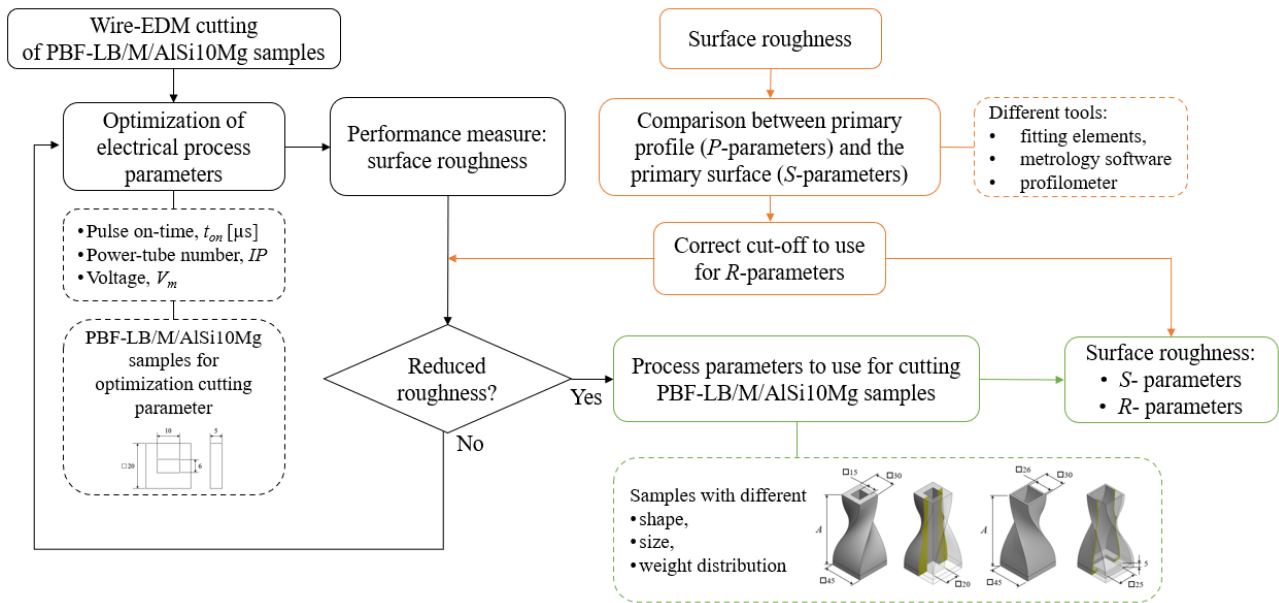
Wire-EDM cutting of PBF-LB/M/AlSi10Mg samples

Optimization of electrical process parameters

• Pulse on-time, $t_{on}$ [µs]
• Power-tube number, $IP$
• Voltage, $V_m$

PBF-LB/M/AlSi10Mg samples for optimization cutting parameter

10
□20
6
5

Performance measure: surface roughness

Reduced roughness?

Yes

No

Surface roughness

Comparison between primary profile ($P$-parameters) and the primary surface ($S$-parameters)

Different tools:
• fitting elements,
• metrology software
• profilometer

Correct cut-off to use for $R$-parameters

Process parameters to use for cutting PBF-LB/M/AlSi10Mg samples

Surface roughness:
• $S$- parameters
• $R$- parameters

Samples with different
• shape,
• size,
• weight distribution

□15
□30
A
□45
□20
□26
□30
A
□45
5
□25